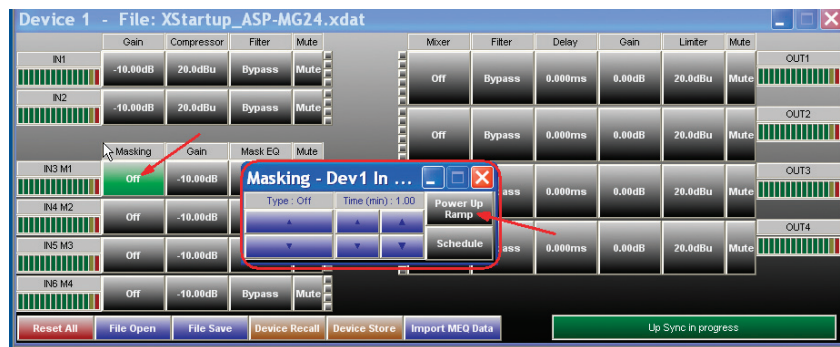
Device 1 - File: XStartup_ASP-MG24.xdat

| | Gain | Compressor | Filter | Mute |
|---|---|---|---|---|
| IN1 | -10.00dB | 20.0dBu | Bypass | Mute |
| IN2 | -10.00dB | 20.0dBu | Bypass | Mute |

| | Masking | Gain | Mask EQ | Mute |
|---|---|---|---|---|
| IN3 M1 | Off | -10.00dB | | |
| IN4 M2 | Off | -10.00dB | | |
| IN5 M3 | Off | -10.00dB | | |
| IN6 M4 | Off | -10.00dB | Bypass | Mute |

| Mixer | Filter | Delay | Gain | Limiter | Mute | |
|---|---|---|---|---|---|---|
| Off | Bypass | 0.000ms | 0.00dB | 20.0dBu | Mute | OUT1 |
| Off | Bypass | 0.000ms | 0.00dB | 20.0dBu | Mute | OUT2 |
| | ass | 0.000ms | 0.00dB | 20.0dBu | Mute | OUT3 |
| | ass | 0.000ms | 0.00dB | 20.0dBu | Mute | OUT4 |

Masking - Dev1 In ...
Type : Off
Time (min) : 1.00
Power Up Ramp
Schedule

Reset All | File Open | File Save | Device Recall | Device Store | Import MEQ Data

Up Sync in progress